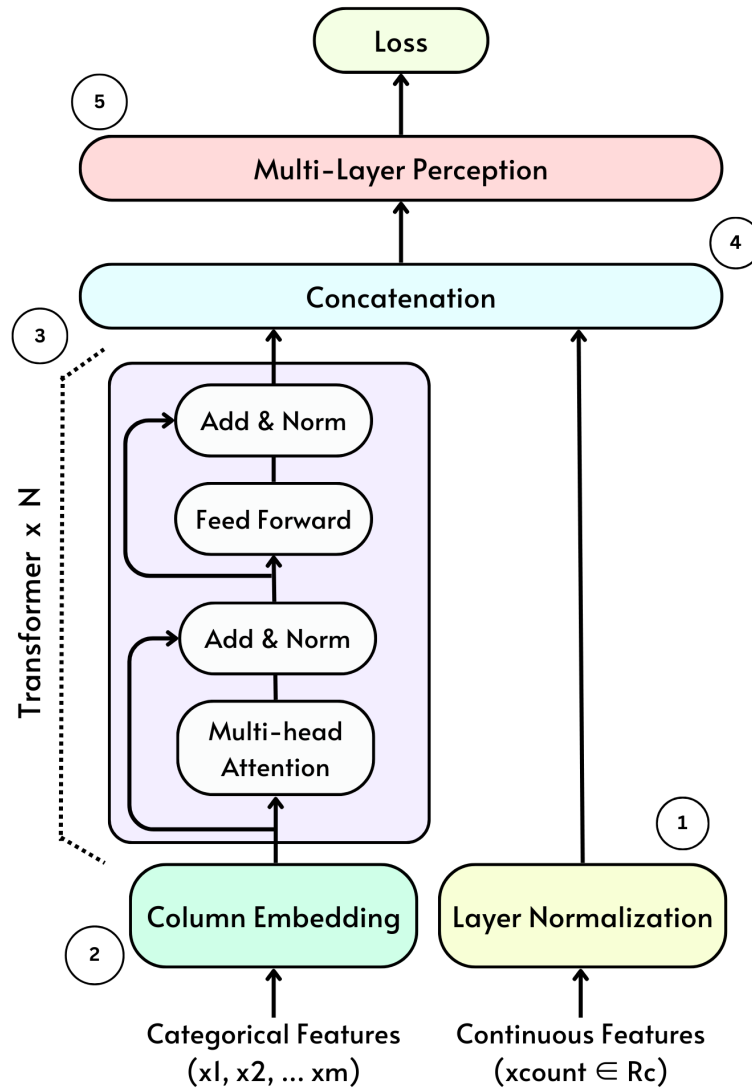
Loss

5

Multi-Layer Perception

4

Concatenation

3

Transformer x N

Add & Norm

Feed Forward

Add & Norm

Multi-head Attention

1

Column Embedding

Layer Normalization

2

Categorical Features (xl, x2, ... xm)

Continuous Features (xcount $\in$ Rc)